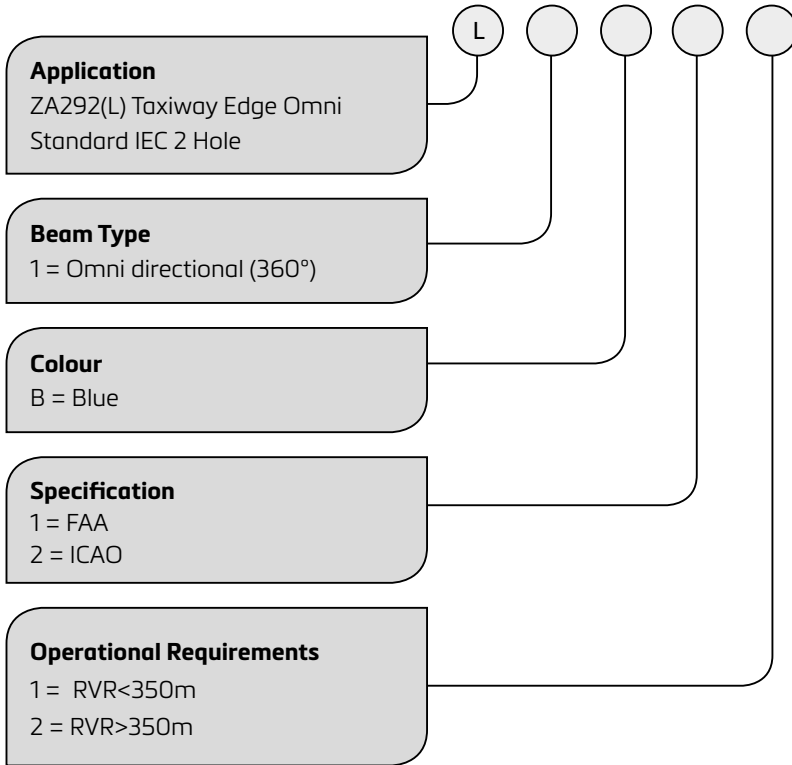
L

Application
ZA292(L) Taxiway Edge Omni
Standard IEC 2 Hole

Beam Type
1 = Omni directional (360°)

Colour
B = Blue

Specification
1 = FAA
2 = ICAO

Operational Requirements
1 = RVR<350m
2 = RVR>350m